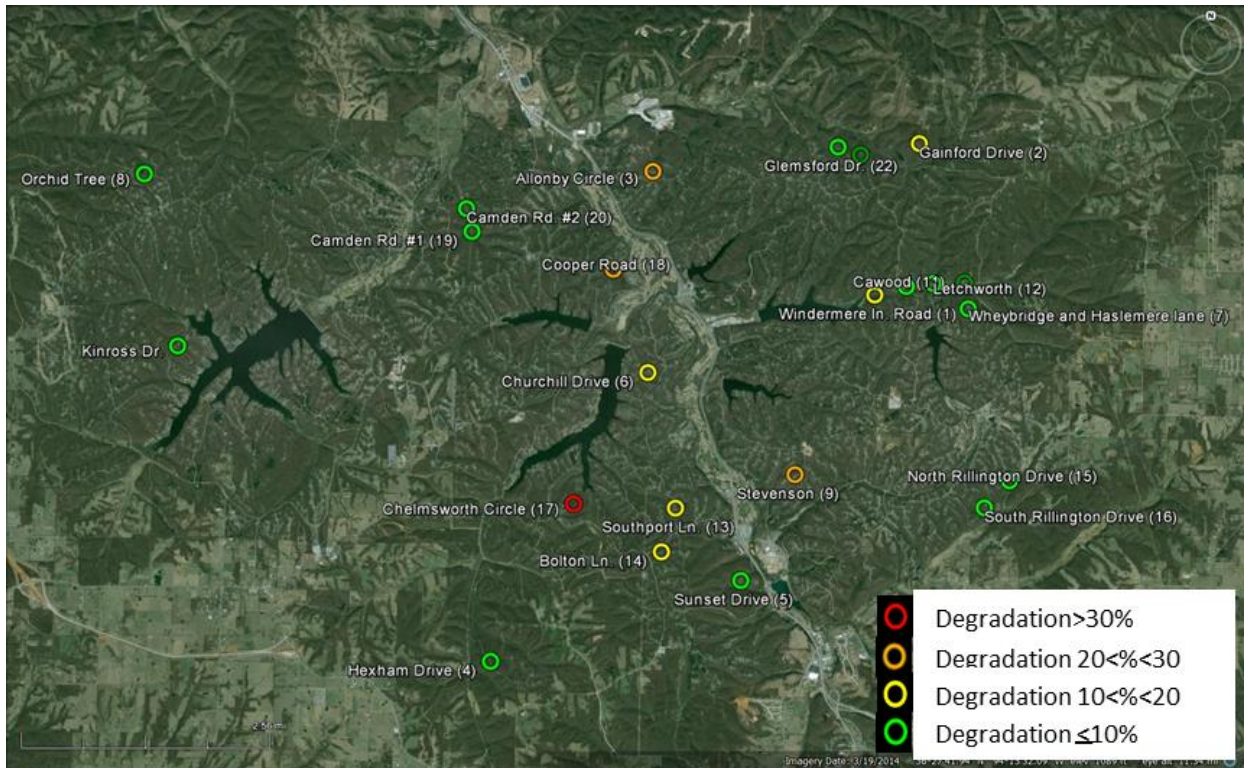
Orchid Tree (8)
Allonby Circle (3)
Glemsford Dr. (22)
Gainford Drive (2)
Camden Rd. #2 (20)
Camden Rd. #1 (19)
Cooper Road (18)
Cawood (11)
Letchworth (12)
Windermere ln. Road (1)
Wheybridge and Haslemere lane (7)
Kinross Dr.
Churchill Drive (6)
Stevenson (9)
North Rillington Drive (15)
South Rillington Drive (16)
Chelmsworth Circle (17)
Southport Ln. (13)
Bolton Ln. (14)
Sunset Drive (5)
Hexham Drive (4)

Degradation>30%
Degradation 20<%<30
Degradation 10<%<20
Degradation $\leq$10%

Imagery Date: 3/19/2014 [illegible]